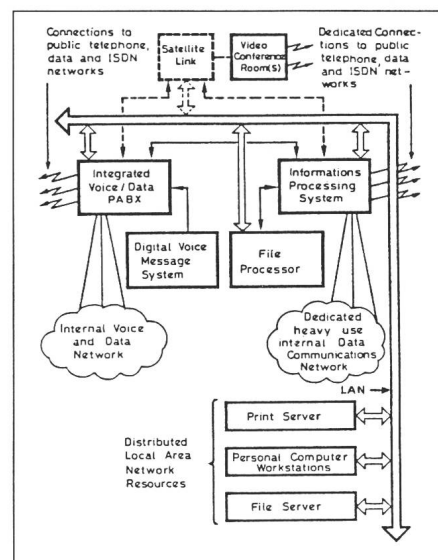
Connections to public telephone, data and ISDN networks

Satellite Link

Video Conference Room(s)

Dedicated Connections to public telephone, data and ISDN networks

Integrated Voice / Data PABX

Informations Processing System

Digital Voice Message System

File Processor

Internal Voice and Data Network

Dedicated heavy use internal Data Communications Network

LAN

Distributed Local Area Network Resources

Print Server

Personal Computer Workstations

File Server